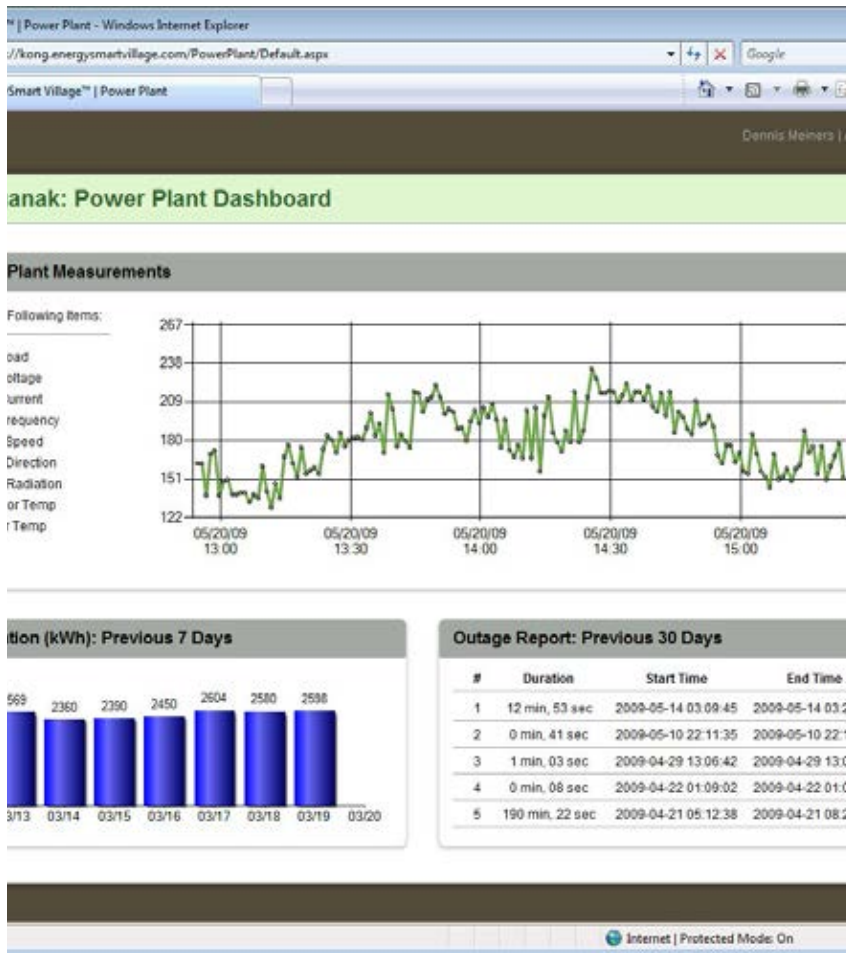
™ | Power Plant - Windows Internet Explorer

://kong.energysmartvillage.com/PowerPlant/Default.aspx

Google

Smart Village™ | Power Plant

Dennis Meiners |

anak: Power Plant Dashboard

Plant Measurements

Following items:

oad
oltage
urrent
requency
Speed
Direction
Radiation
or Temp
r Temp

267
238
209
180
151
122

05/20/09 13:00
05/20/09 13:30
05/20/09 14:00
05/20/09 14:30
05/20/09 15:00

tion (kWh): Previous 7 Days

569 2360 2390 2450 2604 2580 2598

3/13 03/14 03/15 03/16 03/17 03/18 03/19 03/20

Outage Report: Previous 30 Days

| # | Duration | Start Time | End Time |
|---|---|---|---|
| 1 | 12 min, 53 sec | 2009-05-14 03:09:45 | 2009-05-14 03:2 |
| 2 | 0 min, 41 sec | 2009-05-10 22:11:35 | 2009-05-10 22:1 |
| 3 | 1 min, 03 sec | 2009-04-29 13:06:42 | 2009-04-29 13:0 |
| 4 | 0 min, 08 sec | 2009-04-22 01:09:02 | 2009-04-22 01:0 |
| 5 | 190 min, 22 sec | 2009-04-21 05:12:38 | 2009-04-21 08:2 |

Internet | Protected Mode: On